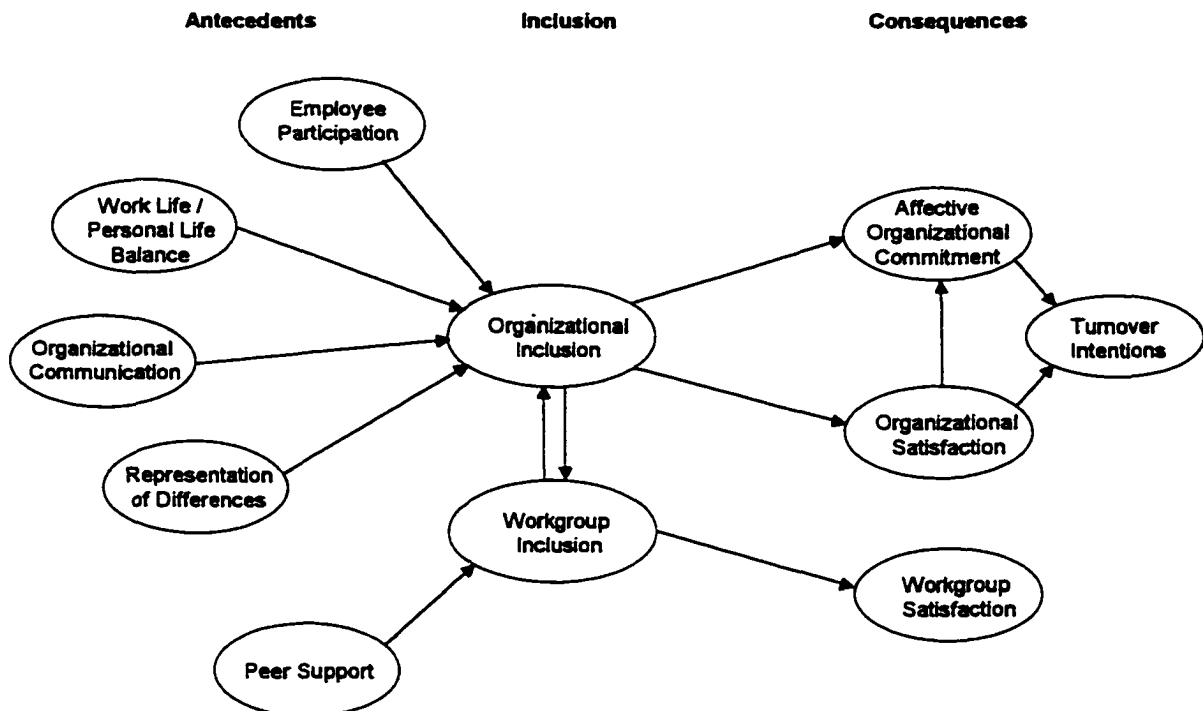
Antecedents

Inclusion

Consequences

Employee Participation

Work Life / Personal Life Balance

Organizational Communication

Representation of Differences

Peer Support

Organizational Inclusion

Workgroup Inclusion

Affective Organizational Commitment

Organizational Satisfaction

Turnover Intentions

Workgroup Satisfaction